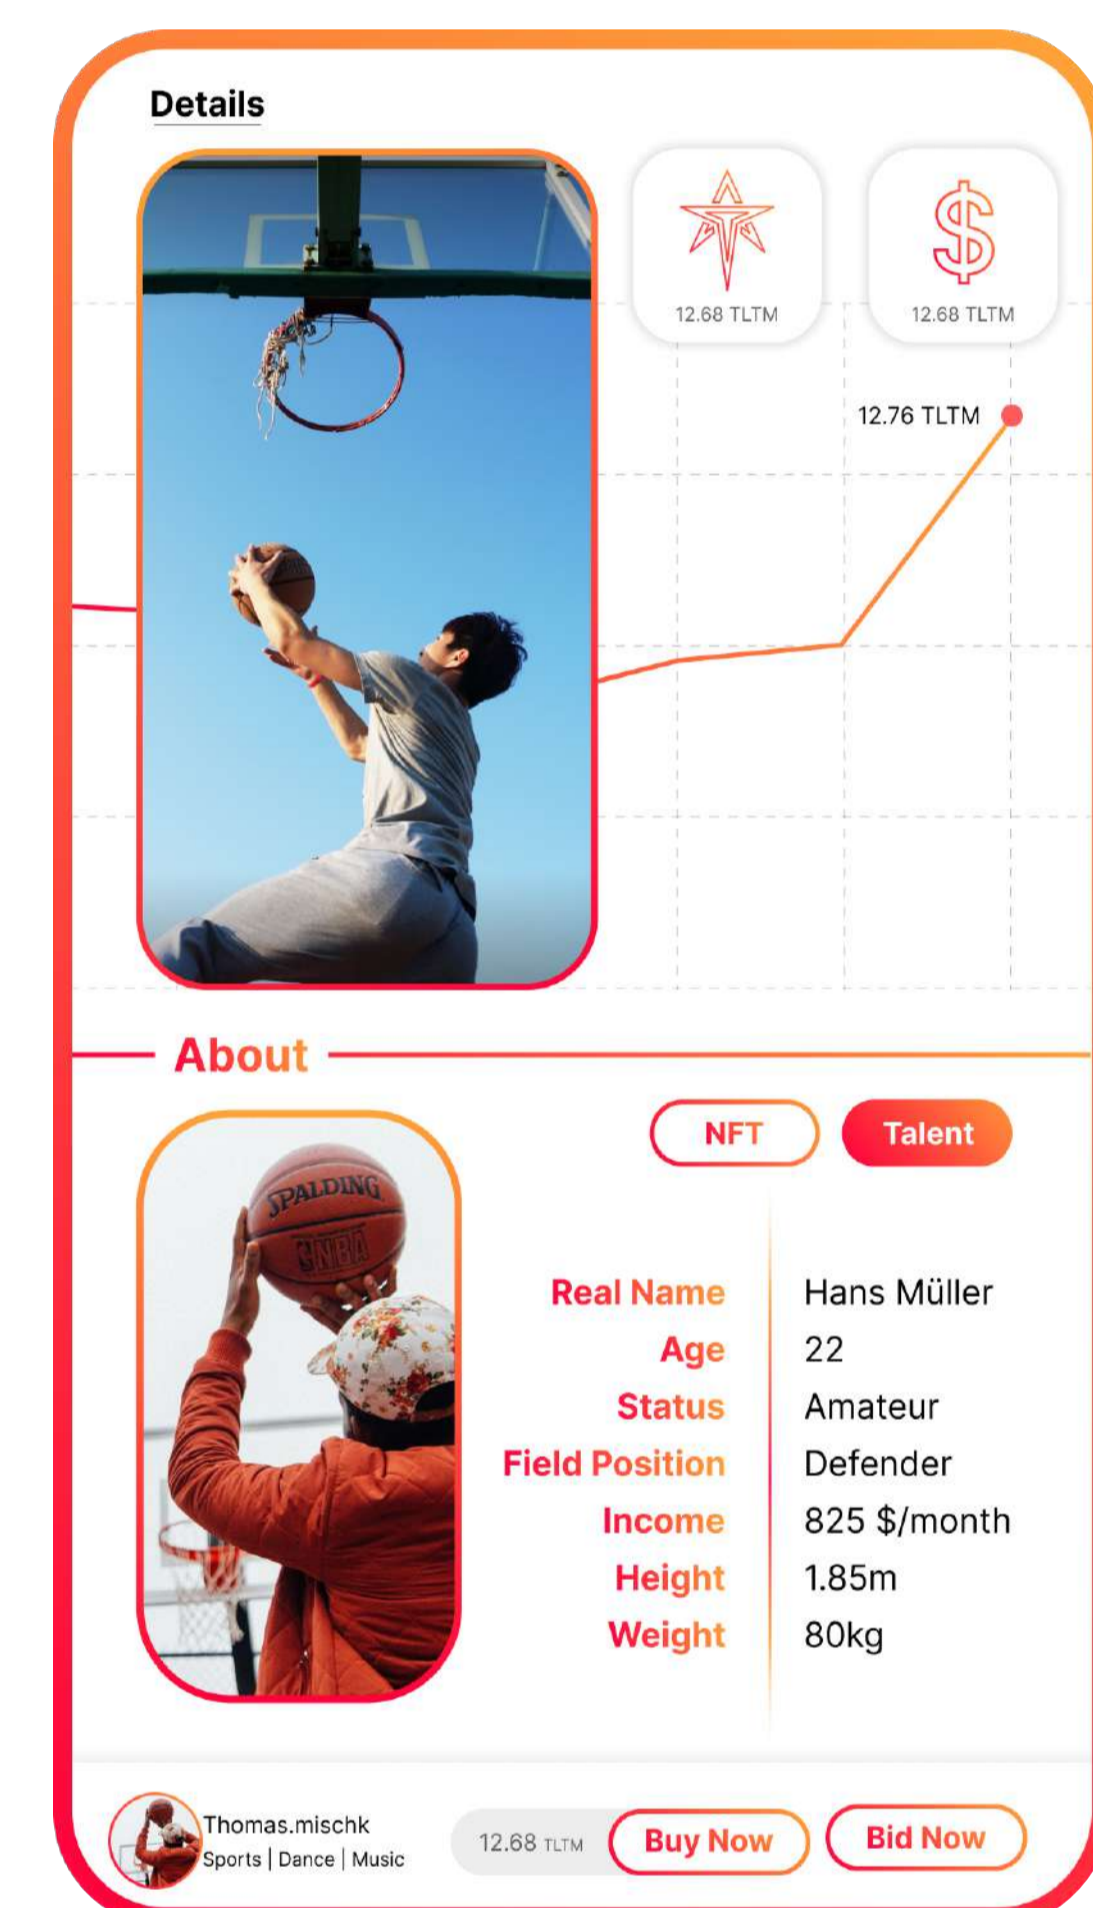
Details

12.68 TLTM

12.68 TLTM

12.76 TLTM

About

NFT

Talent

SPALDING
NBA

| | |
|---|---|
| Real Name | Hans Müller |
| Age | 22 |
| Status | Amateur |
| Field Position | Defender |
| Income | 825 $/month |
| Height | 1.85m |
| Weight | 80kg |

Thomas.mischk
Sports | Dance | Music

12.68 TLTM

Buy Now

Bid Now